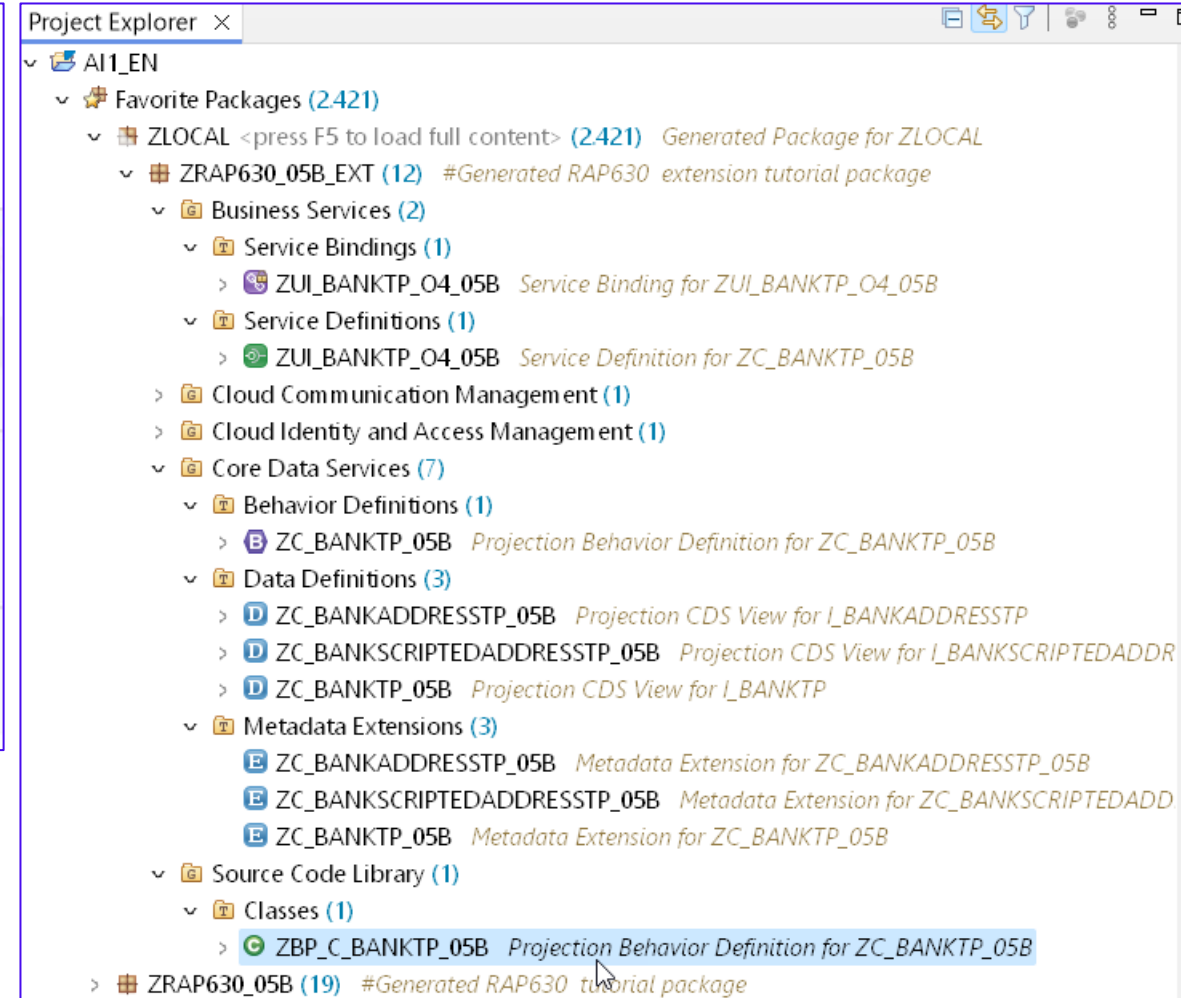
Project Explorer ×

AI1_EN
Favorite Packages (2.421)
ZLOCAL <press F5 to load full content> (2.421) Generated Package for ZLOCAL
ZRAP630_05B_EXT (12) #Generated RAP630 extension tutorial package
Business Services (2)
Service Bindings (1)
ZUI_BANKTP_O4_05B Service Binding for ZUI_BANKTP_O4_05B
Service Definitions (1)
ZUI_BANKTP_O4_05B Service Definition for ZC_BANKTP_05B
Cloud Communication Management (1)
Cloud Identity and Access Management (1)
Core Data Services (7)
Behavior Definitions (1)
ZC_BANKTP_05B Projection Behavior Definition for ZC_BANKTP_05B
Data Definitions (3)
ZC_BANKADDRESSTP_05B Projection CDS View for I_BANKADDRESSTP
ZC_BANKSCRIPTEDADDRESSTP_05B Projection CDS View for I_BANKSCRIPTEDADDR
ZC_BANKTP_05B Projection CDS View for I_BANKTP
Metadata Extensions (3)
ZC_BANKADDRESSTP_05B Metadata Extension for ZC_BANKADDRESSTP_05B
ZC_BANKSCRIPTEDADDRESSTP_05B Metadata Extension for ZC_BANKSCRIPTEDADD
ZC_BANKTP_05B Metadata Extension for ZC_BANKTP_05B
Source Code Library (1)
Classes (1)
ZBP_C_BANKTP_05B Projection Behavior Definition for ZC_BANKTP_05B
ZRAP630_05B (19) #Generated RAP630 tutorial package